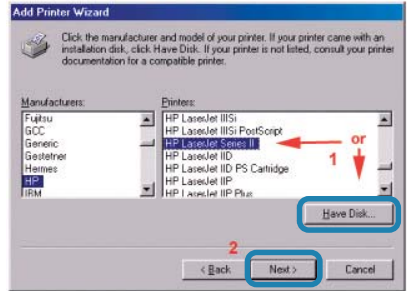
Add Printer Wizard

Click the manufacturer and model of your printer. If your printer came with an installation disk, click Have Disk. If your printer is not listed, consult your printer documentation for a compatible printer.

Manufacturers:
Fujitsu
GCC
Generic
Gestetner
Hermes
HP
IBM

Printers:
HP LaserJet IIISi
HP LaserJet IIISi PostScript
HP LaserJet Series II
HP LaserJet IID
HP LaserJet IID PS Cartridge
HP LaserJet IIP
HP LaserJet IIP Plus

or
1

Have Disk...

2

< Back
Next >
Cancel